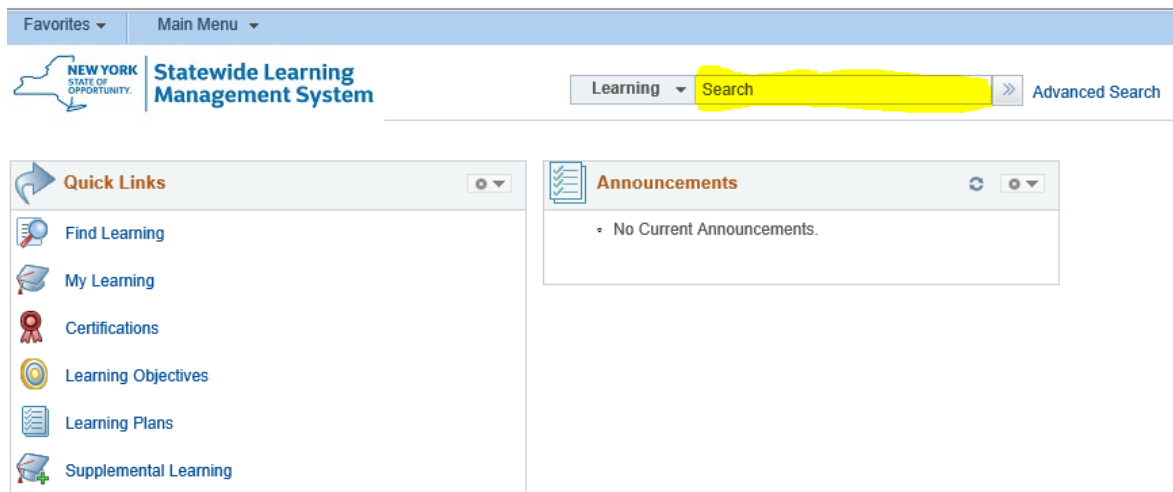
Favorites ▾ Main Menu ▾

NEW YORK STATE OF OPPORTUNITY. Statewide Learning Management System

Learning ▾ Search » Advanced Search

Quick Links

Find Learning

My Learning

Certifications

Learning Objectives

Learning Plans

Supplemental Learning

Announcements

• No Current Announcements.